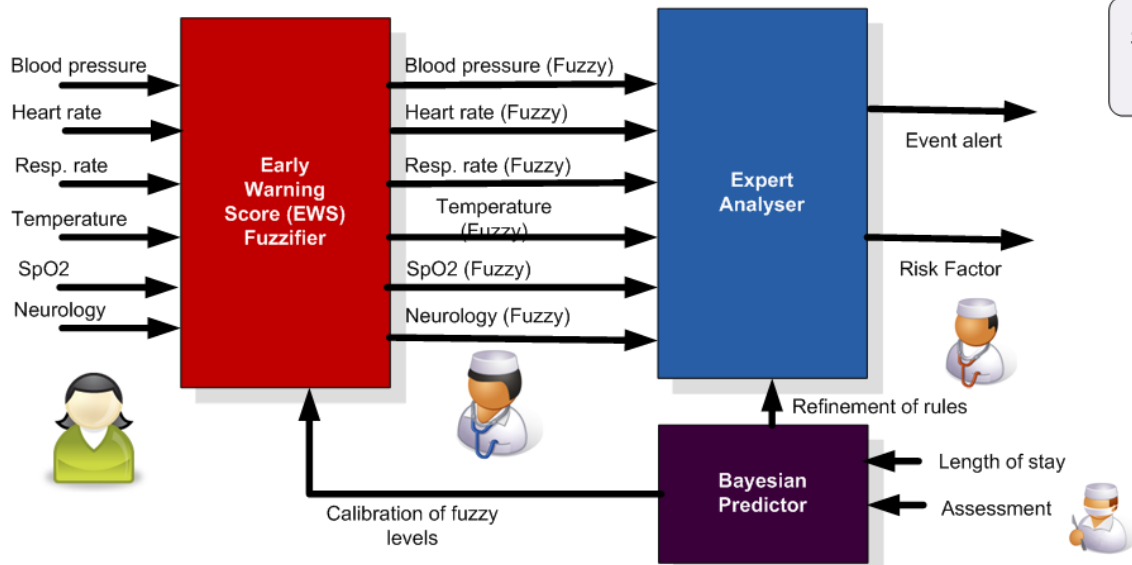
Blood pressure
Heart rate
Resp. rate
Temperature
SpO2
Neurology

Early Warning Score (EWS) Fuzzifier

Blood pressure (Fuzzy)
Heart rate (Fuzzy)
Resp. rate (Fuzzy)
Temperature (Fuzzy)
SpO2 (Fuzzy)
Neurology (Fuzzy)

Expert Analyser

Event alert
Risk Factor

Refinement of rules

Bayesian Predictor

Length of stay
Assessment

Calibration of fuzzy levels